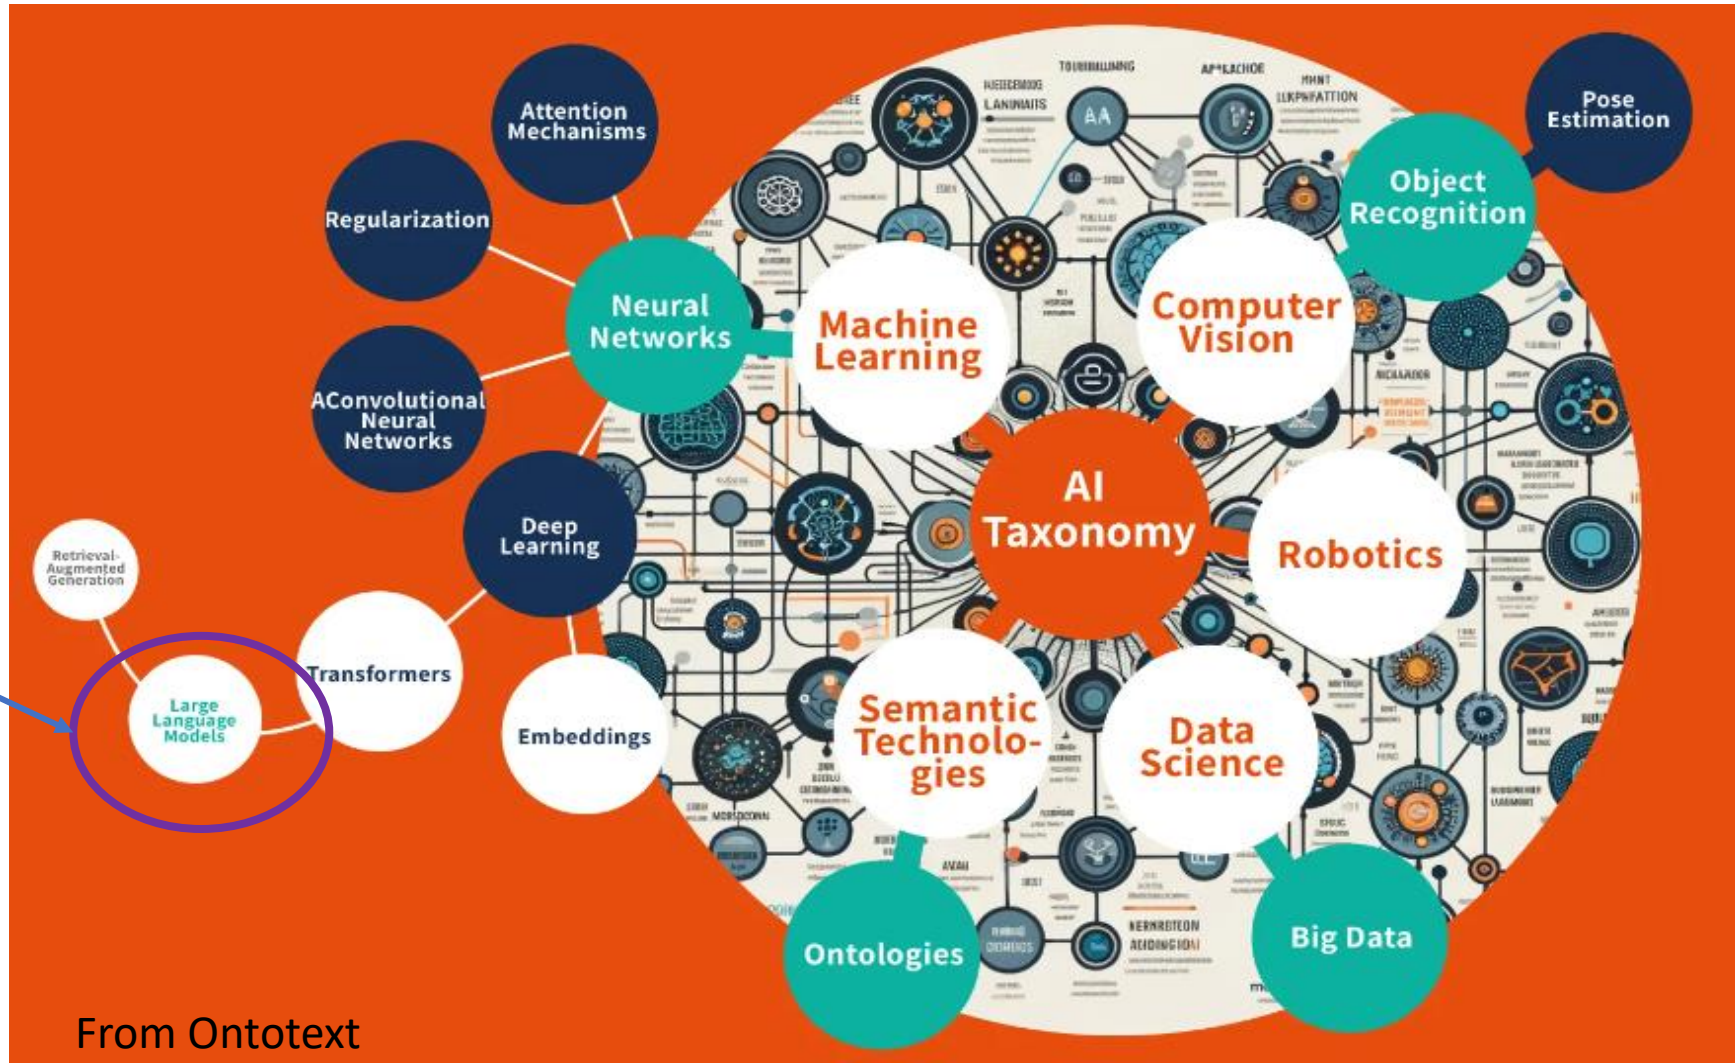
Attention Mechanisms

Regularization

Neural Networks

AConvolutional Neural Networks

Deep Learning

Retrieval-Augmented Generation

Large Language Models

Transformers

Embeddings

Machine Learning

Computer Vision

Object Recognition

Pose Estimation

AI Taxonomy

Robotics

Semantic Technologies

Data Science

Ontologies

Big Data

From Ontotext